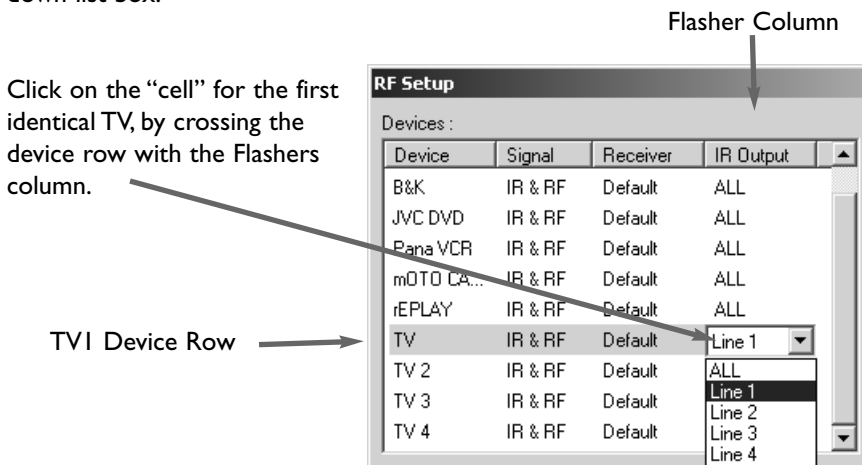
down list box.

Flasher Column

Click on the "cell" for the first identical TV, by crossing the device row with the Flashers column.

TV1 Device Row

RF Setup

Devices :

| Device | Signal | Receiver | IR Output |
|---|---|---|---|
| B&K | IR & RF | Default | ALL |
| JVC DVD | IR & RF | Default | ALL |
| Pana VCR | IR & RF | Default | ALL |
| mOTO CA... | IR & RF | Default | ALL |
| rEPLAY | IR & RF | Default | ALL |
| TV | IR & RF | Default | Line 1 |
| TV 2 | IR & RF | Default | |
| TV 3 | IR & RF | Default | |
| TV 4 | IR & RF | Default | |

ALL
Line 1
Line 2
Line 3
Line 4